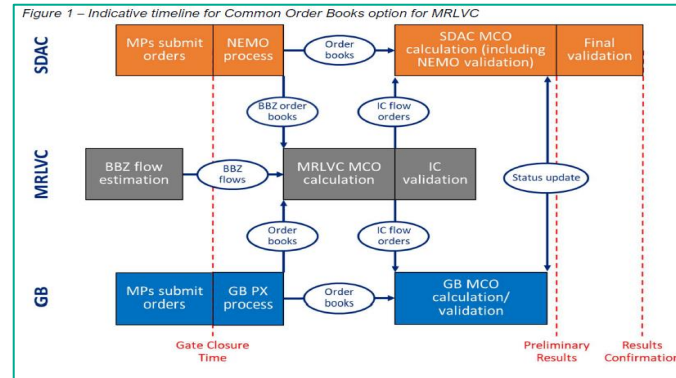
Figure 1 – Indicative timeline for Common Order Books option for MRLVC

SDAC

MPs submit orders

NEMO process

Order books

SDAC MCO calculation (including NEMO validation)

Final validation

BBZ order books

IC flow orders

MRLVC

BBZ flow estimation

BBZ flows

MRLVC MCO calculation

IC validation

Status update

Order books

IC flow orders

GB

MPs submit orders

GB PX process

Order books

GB MCO calculation/ validation

Gate Closure Time

Preliminary Results

Results Confirmation